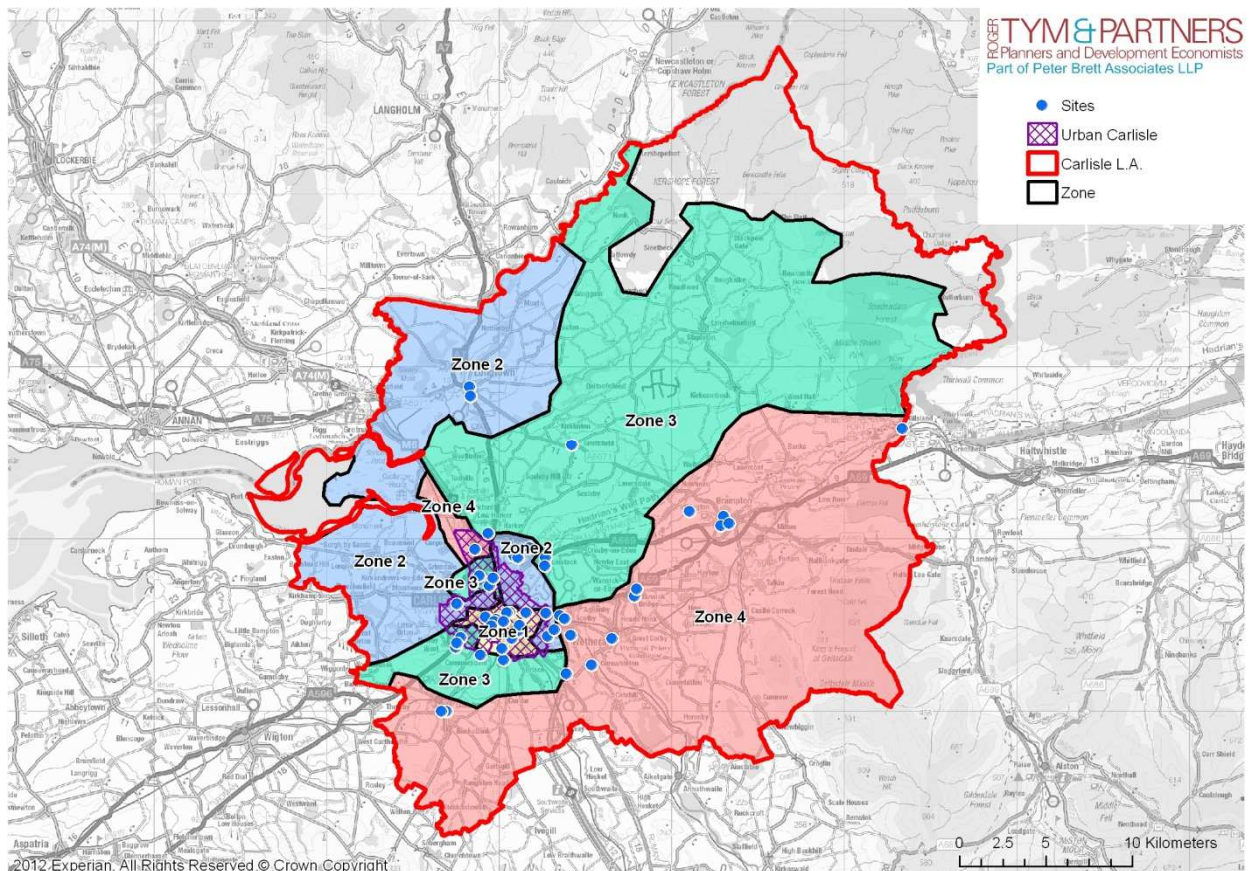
ROGER TYM & PARTNERS
Planners and Development Economists
Part of Peter Brett Associates LLP

Sites
Urban Carlisle
Carlisle L.A.
Zone

LANGHOLM
LOCKERBIE
ANNAN
Wigton
Aspatria
Silloth
Haltwhistle
Brampton
Alston
Newcastleton or Copshaw Holm
KIELDER FOREST
KERSHOPE FOREST
Abbeytown
Bowness-on-Solway

Zone 2
Zone 3
Zone 4
Zone 2
Zone 2
Zone 3
Zone 1
Zone 4
Zone 3

A7
A74(M)
A75
A69
A596
A689
M6

0 2.5 5 10 Kilometers
2012 Experian. All Rights Reserved © Crown Copyright